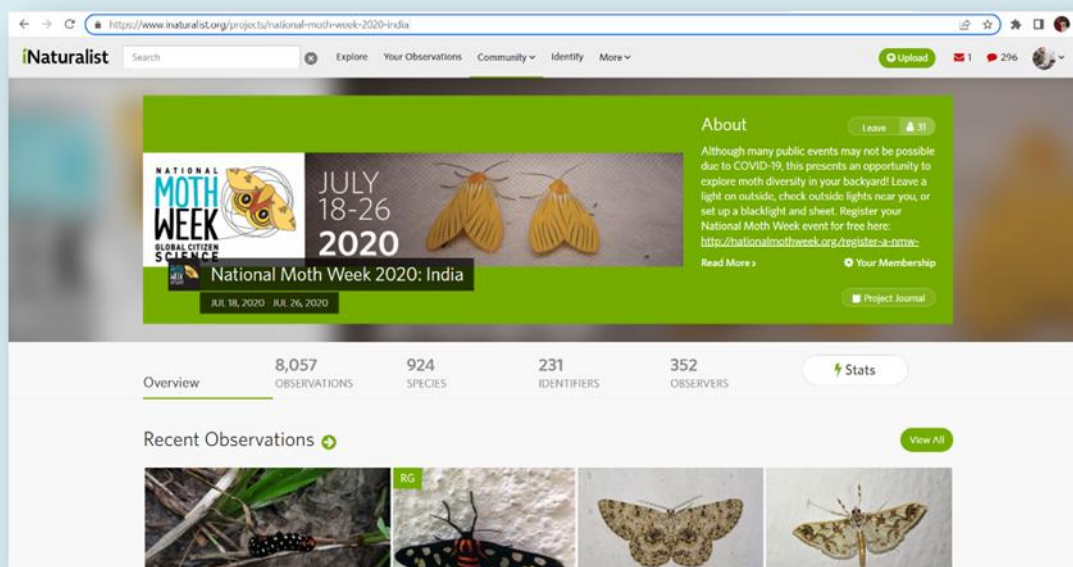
https://www.inaturalist.org/projects/national-moth-week-2020-india

iNaturalist Search Explore Your Observations Community Identify More Upload 1 296

NATIONAL MOTH WEEK GLOBAL CITIZEN SCIENCE

JULY 18-26 2020

National Moth Week 2020: India

JUL 18, 2020 - JUL 26, 2020

About Leave 31

Although many public events may not be possible due to COVID-19, this presents an opportunity to explore moth diversity in your backyard! Leave a light on outside, check outside lights near you, or set up a blacklight and sheet. Register your National Moth Week event for free here: http://nationalmothweek.org/register-a-nmw-

Read More › Your Membership

Project Journal

Overview

8,057 OBSERVATIONS

924 SPECIES

231 IDENTIFIERS

352 OBSERVERS

Stats

Recent Observations

View All

RG